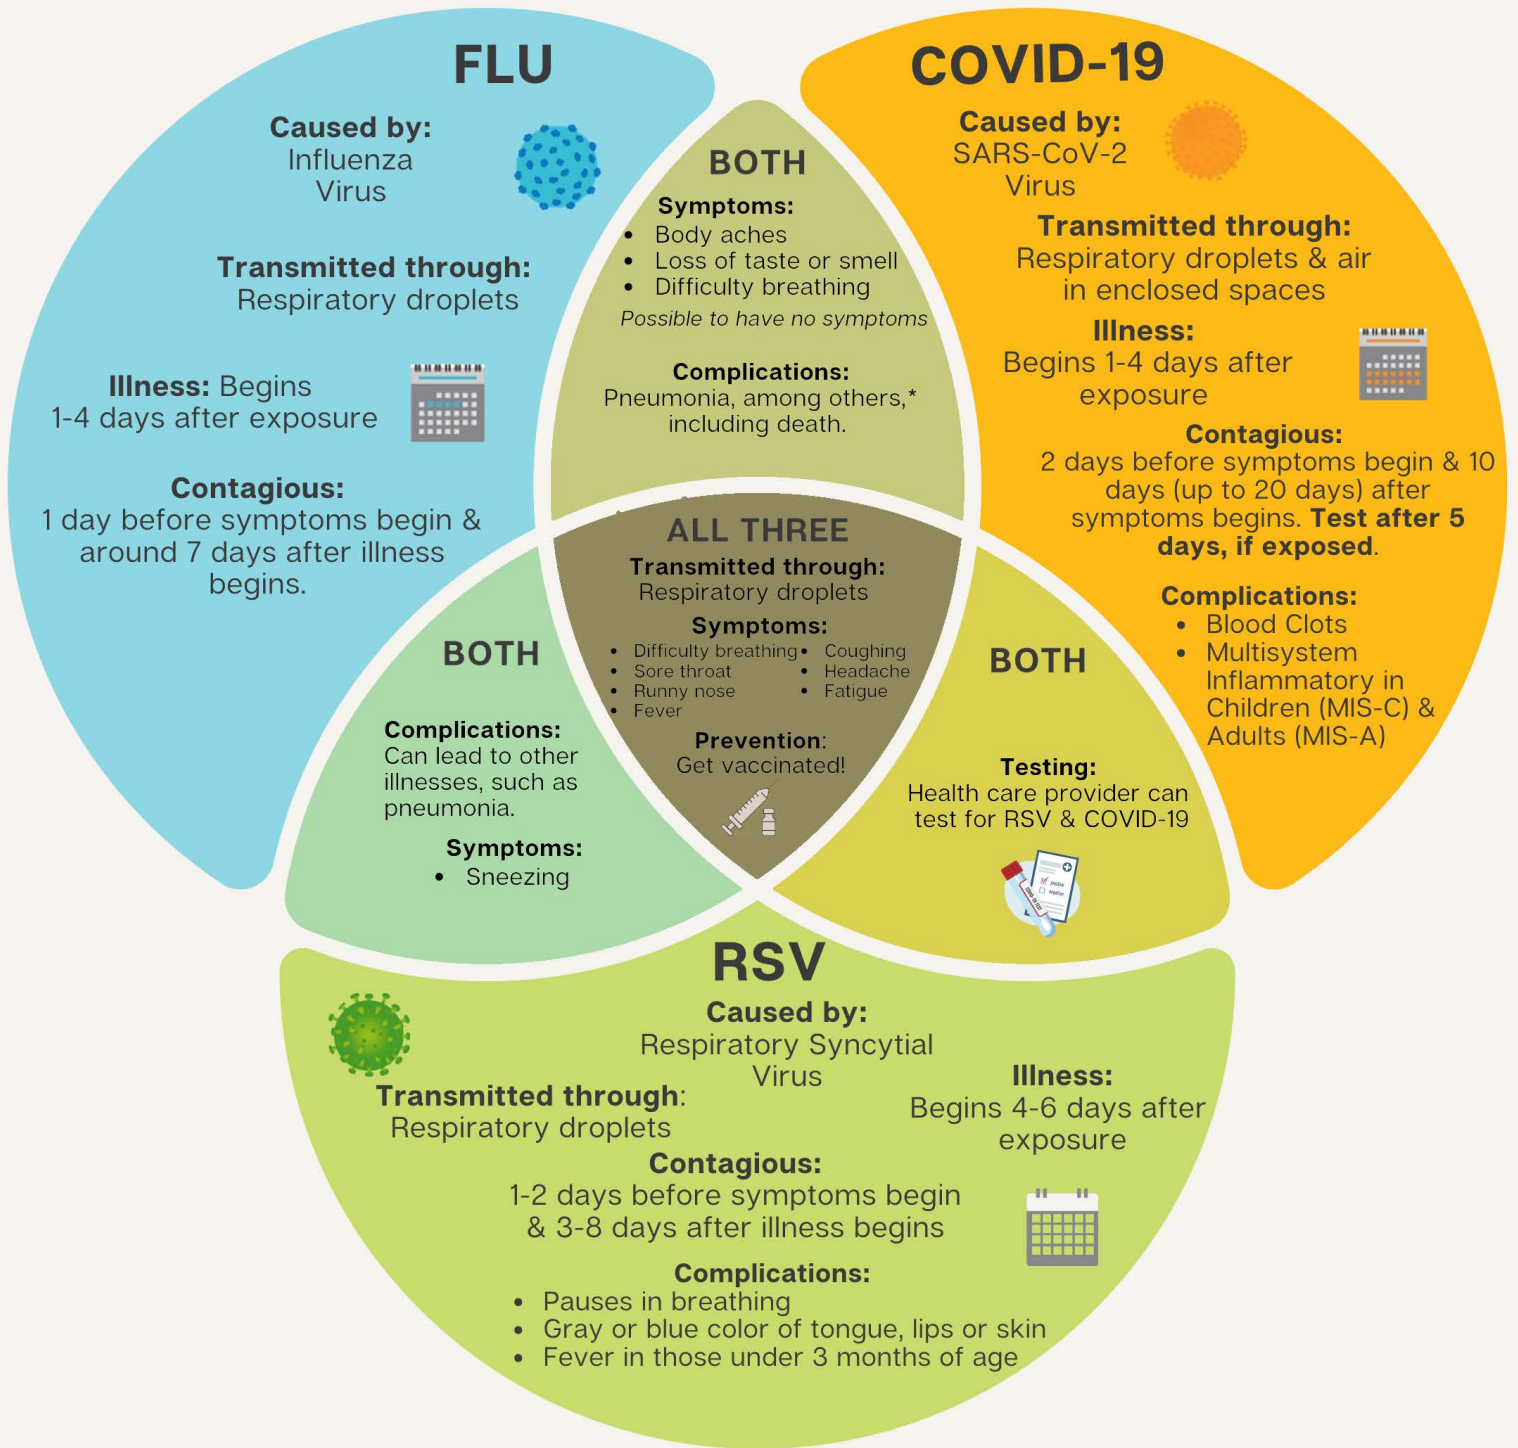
FLU

Caused by:
Influenza Virus

Transmitted through:
Respiratory droplets

Illness: Begins 1-4 days after exposure

Contagious:
1 day before symptoms begin & around 7 days after illness begins.

COVID-19

Caused by:
SARS-CoV-2 Virus

Transmitted through:
Respiratory droplets & air in enclosed spaces

Illness:
Begins 1-4 days after exposure

Contagious:
2 days before symptoms begin & 10 days (up to 20 days) after symptoms begins. Test after 5 days, if exposed.

Complications:
• Blood Clots
• Multisystem Inflammatory in Children (MIS-C) & Adults (MIS-A)

BOTH

Symptoms:
• Body aches
• Loss of taste or smell
• Difficulty breathing
Possible to have no symptoms

Complications:
Pneumonia, among others,* including death.

ALL THREE

Transmitted through:
Respiratory droplets

Symptoms:
• Difficulty breathing
• Sore throat
• Runny nose
• Fever
• Coughing
• Headache
• Fatigue

Prevention:
Get vaccinated!

BOTH

Complications:
Can lead to other illnesses, such as pneumonia.

Symptoms:
• Sneezing

BOTH

Testing:
Health care provider can test for RSV & COVID-19

RSV

Caused by:
Respiratory Syncytial Virus

Transmitted through:
Respiratory droplets

Illness:
Begins 4-6 days after exposure

Contagious:
1-2 days before symptoms begin & 3-8 days after illness begins

Complications:
• Pauses in breathing
• Gray or blue color of tongue, lips or skin
• Fever in those under 3 months of age